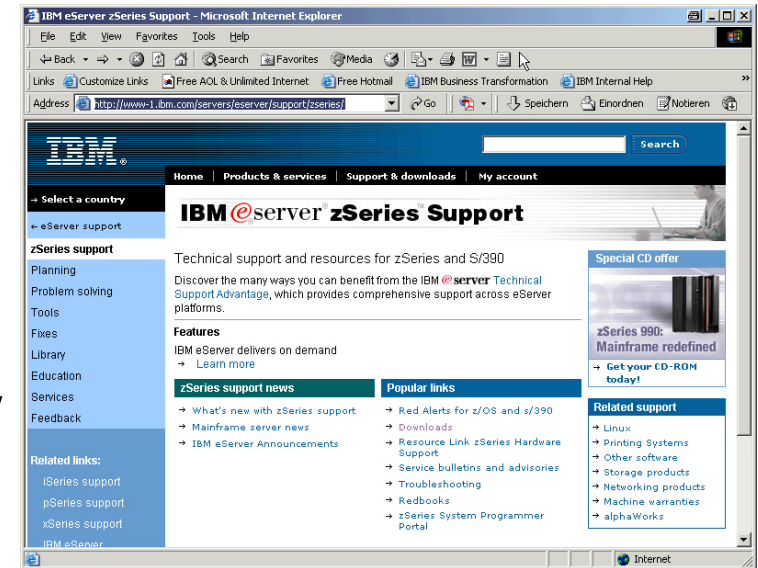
IBM eServer zSeries Support - Microsoft Internet Explorer

File Edit View Favorites Tools Help

Back Search Favorites Media

Links Customize Links Free AOL & Unlimited Internet Free Hotmail IBM Business Transformation IBM Internal Help

Address http://www-1.ibm.com/servers/eserver/support/zseries/ Go Speichern Einordnen Notieren

IBM.

Search

Home | Products & services | Support & downloads | My account

→ Select a country

← eServer support

zSeries support

Planning

Problem solving

Tools

Fixes

Library

Education

Services

Feedback

Related links:

iSeries support

pSeries support

xSeries support

IBM eServer

IBM eserver zSeries Support

Technical support and resources for zSeries and S/390

Discover the many ways you can benefit from the IBM eserver Technical Support Advantage, which provides comprehensive support across eServer platforms.

Features

IBM eServer delivers on demand

→ Learn more

zSeries support news

→ What's new with zSeries support

→ Mainframe server news

→ IBM eServer Announcements

Popular links

→ Red Alerts for z/OS and s/390

→ Downloads

→ Resource Link zSeries Hardware Support

→ Service bulletins and advisories

→ Troubleshooting

→ Redbooks

→ zSeries System Programmer Portal

Special CD offer

zSeries 990: Mainframe redefined

→ Get your CD-ROM today!

Related support

→ Linux

→ Printing Systems

→ Other software

→ Storage products

→ Networking products

→ Machine warranties

→ alphaWorks

Internet